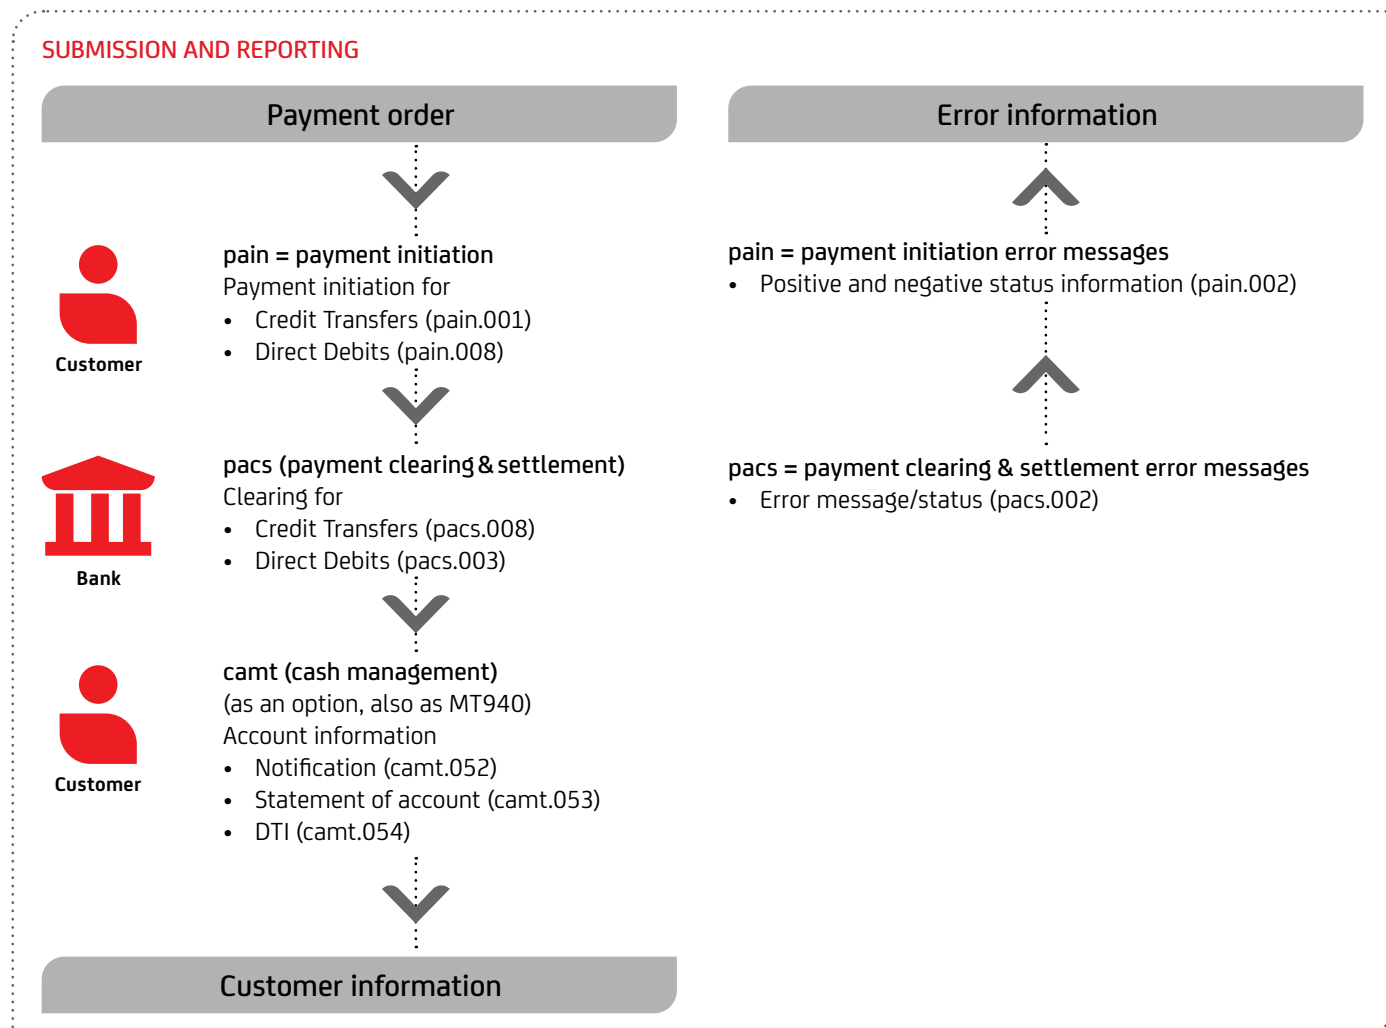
SUBMISSION AND REPORTING

Payment order

Customer

pain = payment initiation
Payment initiation for
- Credit Transfers (pain.001)
- Direct Debits (pain.008)

Bank

pacs (payment clearing & settlement)
Clearing for
- Credit Transfers (pacs.008)
- Direct Debits (pacs.003)

Customer

camt (cash management)
(as an option, also as MT940)
Account information
- Notification (camt.052)
- Statement of account (camt.053)
- DTI (camt.054)

Customer information

Error information

pain = payment initiation error messages
- Positive and negative status information (pain.002)

pacs = payment clearing & settlement error messages
- Error message/status (pacs.002)